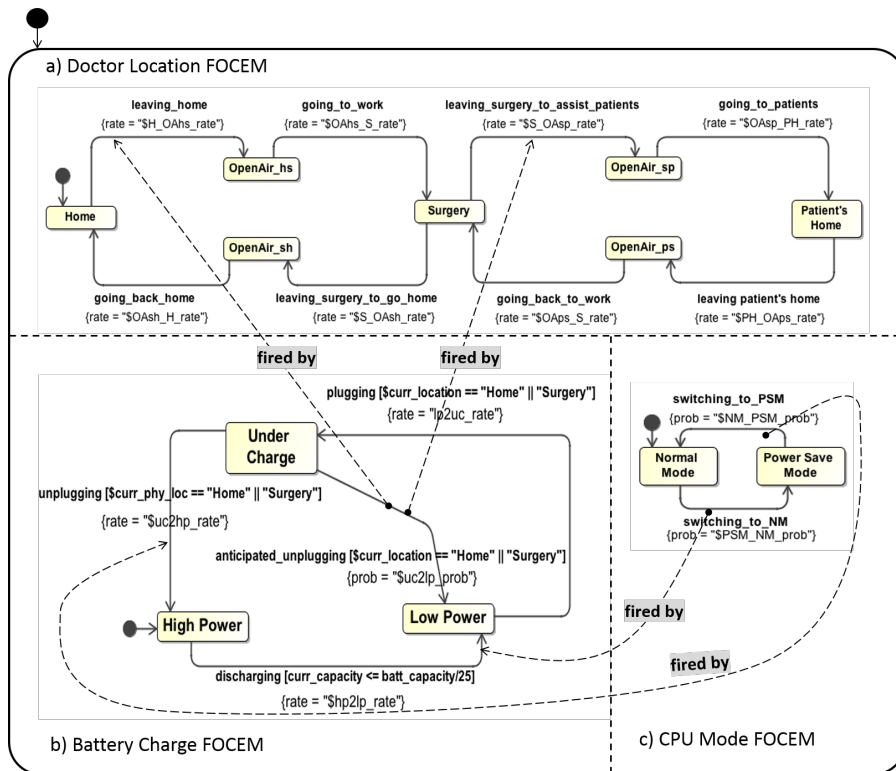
a) Doctor Location FOCEM

leaving_home
{rate = "$H_OAhs_rate"}

going_to_work
{rate = "$OAhs_S_rate"}

leaving_surgery_to_assist_patients
{rate = "$S_OAsp_rate"}

going_to_patients
{rate = "$OAsp_PH_rate"}

Home

OpenAir_hs

Surgery

OpenAir_sp

Patient's Home

OpenAir_sh

OpenAir_ps

going_back_home
{rate = "$OAsh_H_rate"}

leaving_surgery_to_go_home
{rate = "$S_OAsh_rate"}

going_back_to_work
{rate = "$OAps_S_rate"}

leaving patient's home
{rate = "$PH_OAps_rate"}

fired by

fired by

plugging [$curr_location == "Home" || "Surgery"]
{rate = "lp2uc_rate"}

Under Charge

unplugging [$curr_phy_loc == "Home" || "Surgery"]
{rate = "$uc2hp_rate"}

anticipated_unplugging [$curr_location == "Home" || "Surgery"]
{prob = "$uc2lp_prob"}

High Power

Low Power

discharging [curr_capacity <= batt_capacity/25]
{rate = "$hp2lp_rate"}

b) Battery Charge FOCEM

switching_to_PSM
{prob = "$NM_PSM_prob"}

Normal Mode

Power Save Mode

switching_to_NM
{prob = "$PSM_NM_prob"}

fired by

fired by

c) CPU Mode FOCEM